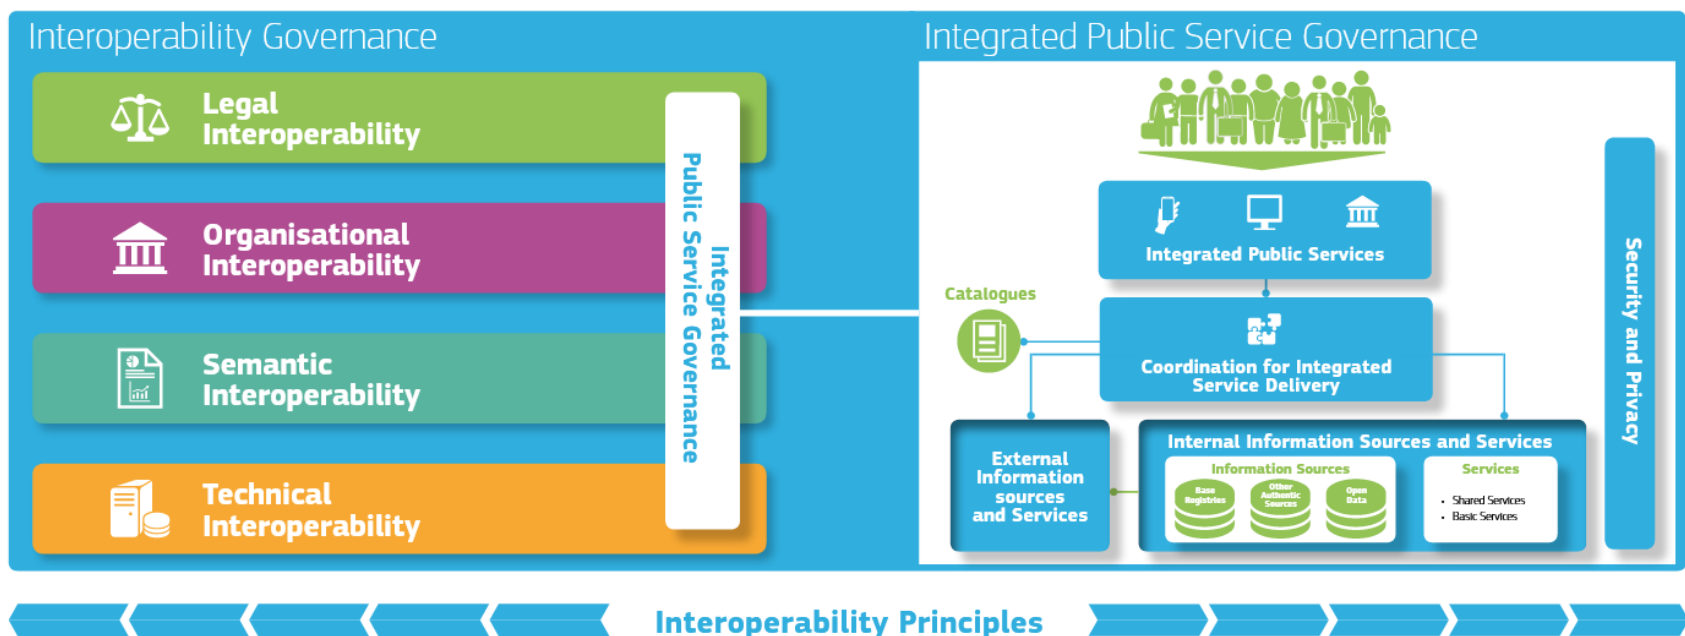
Interoperability Governance

Legal Interoperability

Organisational Interoperability

Semantic Interoperability

Technical Interoperability

Integrated Public Service Governance

Integrated Public Service Governance

Integrated Public Services

Catalogues

Coordination for Integrated Service Delivery

External Information sources and Services

Internal Information Sources and Services

Information Sources

Base Registries

Other Authentic Sources

Open Data

Services

- Shared Services
- Basic Services

Security and Privacy

Interoperability Principles